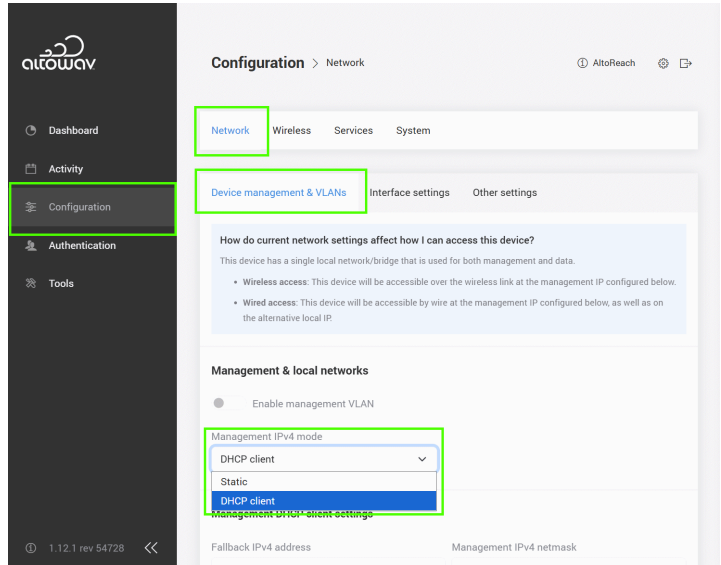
altowav

Dashboard
Activity
Configuration
Authentication
Tools

1.12.1 rev 54728

Configuration > Network

AltoReach

Network Wireless Services System

Device management & VLANs Interface settings Other settings

How do current network settings affect how I can access this device?

This device has a single local network/bridge that is used for both management and data.

• Wireless access: This device will be accessible over the wireless link at the management IP configured below.

• Wired access: This device will be accessible by wire at the management IP configured below, as well as on the alternative local IP.

Management & local networks

Enable management VLAN

Management IPv4 mode

DHCP client

Static

DHCP client

Management DHCP client settings

Fallback IPv4 address

Management IPv4 netmask